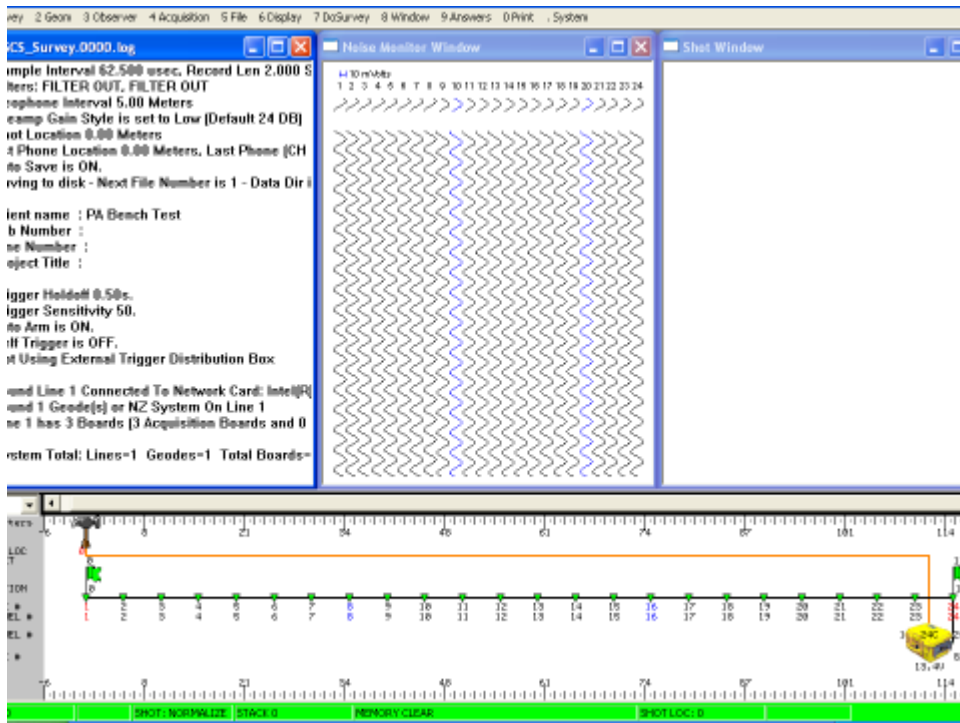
vey 2 Geom 3 Observer 4 Acquisition 5 File 6 Display 7 DoSurvey 8 Window 9 Answers 0 Print . System

CS_Survey.0000.log

mple Interval 62.500 usec. Record Len 2.000 S
ters: FILTER OUT, FILTER OUT
ophone Interval 5.00 Meters
eamp Gain Style is set to Low (Default 24 DB)
ot Location 0.00 Meters
t Phone Location 0.00 Meters, Last Phone (CH
to Save is ON.
ving to disk - Next File Number is 1 - Data Dir i

ient name : PA Bench Test
b Number :
e Number :
oject Title :

igger Holdoff 0.50s.
igger Sensitivity 50.
to Arm is ON.
lf Trigger is OFF.
t Using External Trigger Distribution Box

und Line 1 Connected To Network Card: Intel(R)
und 1 Geode(s) or NZ System On Line 1
e 1 has 3 Boards (3 Acquisition Boards and 0

stem Total: Lines=1 Geodes=1 Total Boards=

Noise Monitor Window

10 mVolts
1 2 3 4 5 6 7 8 9 10 11 12 13 14 15 16 17 18 19 20 21 22 23 24

Shot Window

ters
-5 8 21 34 48 61 74 87 101 114
LOC
T
TION
EL
EL
0
1 2 3 4 5 6 7 8 9 10 11 12 13 14 15 16 17 18 19 20 21 22 23 24
1 2 3 4 5 6 7 8 9 10 11 12 13 14 15 16 17 18 19 20 21 22 23 24
24C
13.40
-5 8 21 34 48 61 74 87 101 114

SHOT: NORMALIZE STACK 0 MEMORY CLEAR SHOT LOC: 0